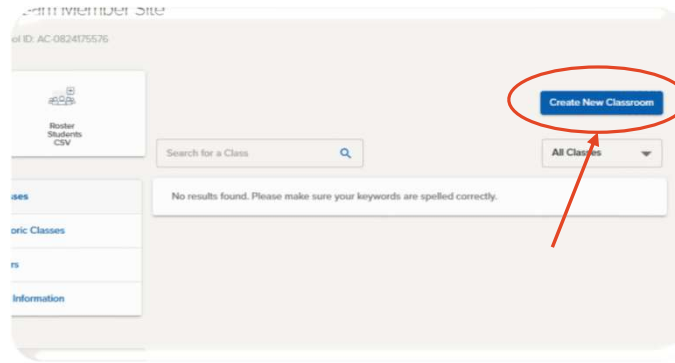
eam Member Site

ol ID: AC-0824175576

Roster Students CSV

Create New Classroom

Search for a Class

All Classes

sses

oric Classes

rs

Information

No results found. Please make sure your keywords are spelled correctly.